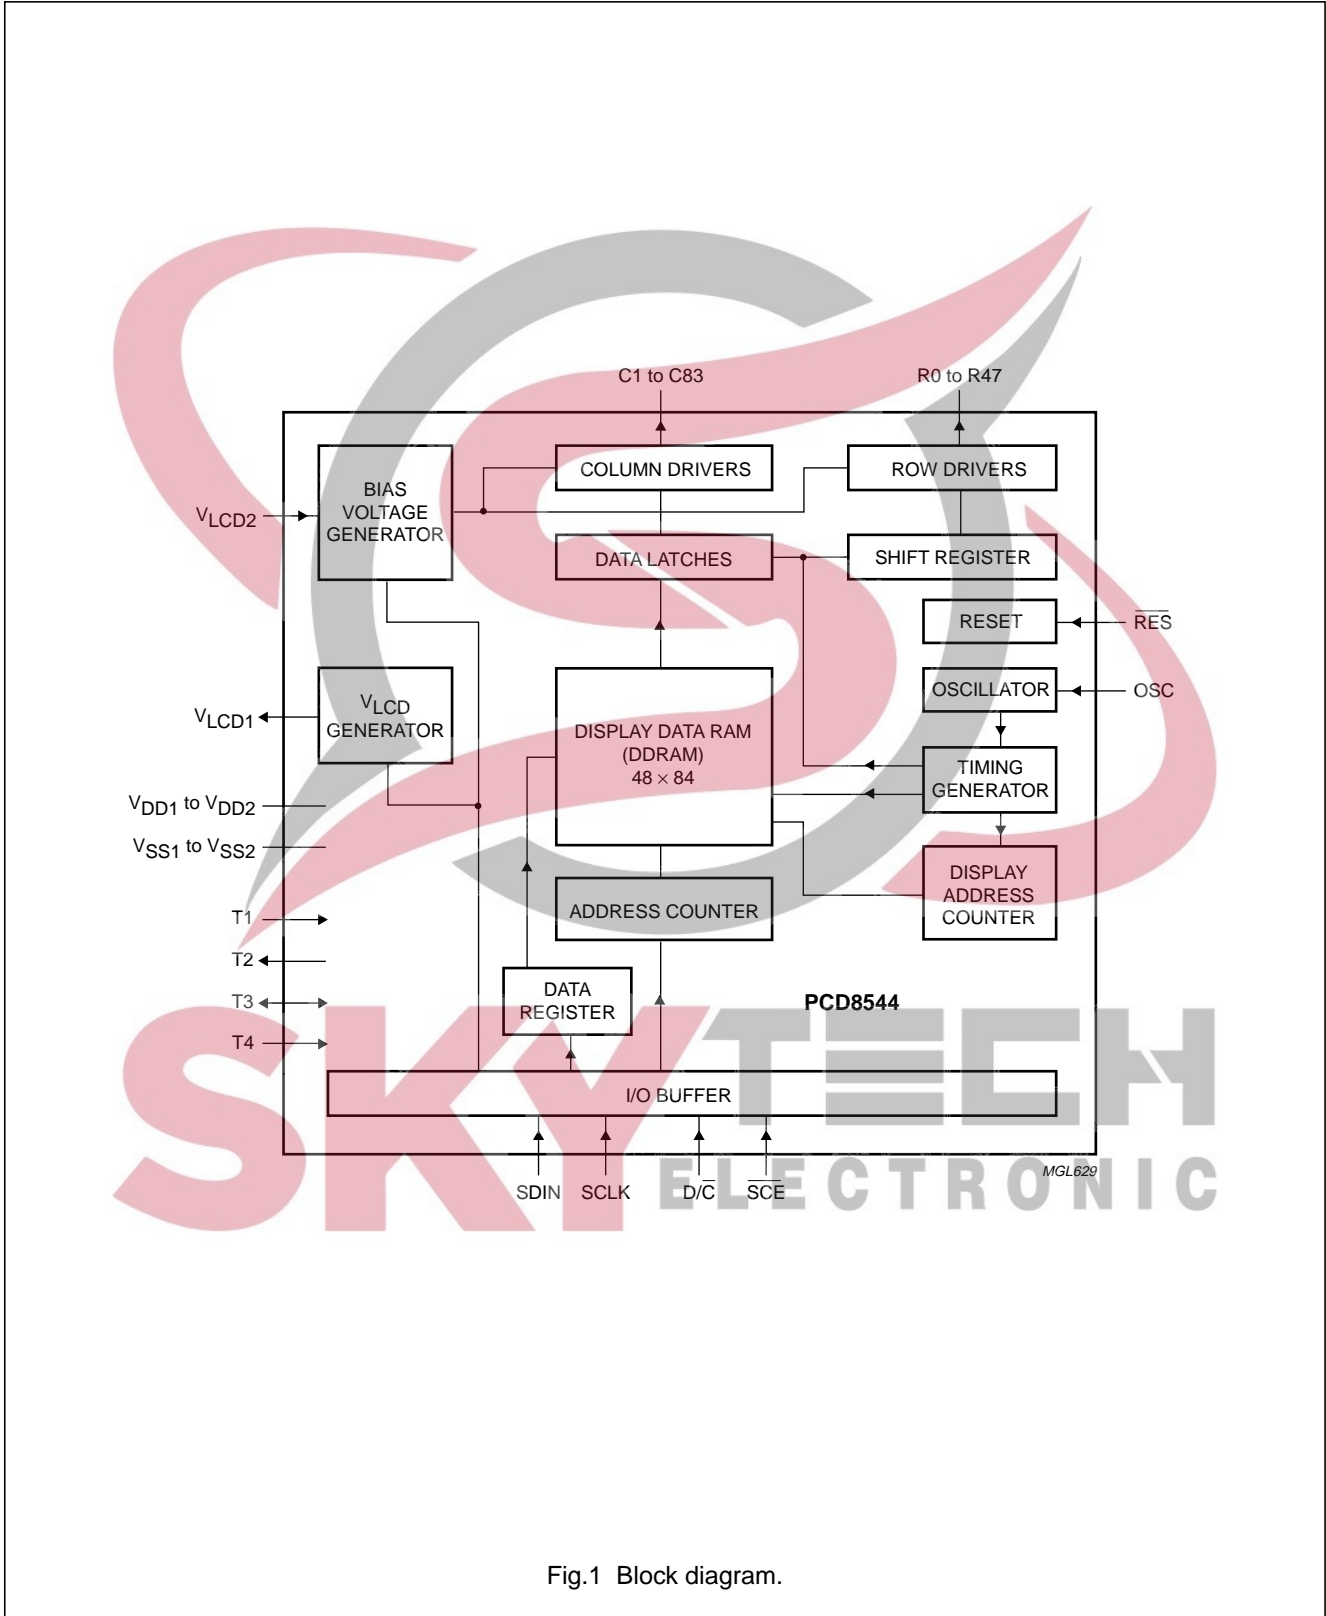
C1 to C83

R0 to R47

BIAS VOLTAGE GENERATOR

COLUMN DRIVERS

ROW DRIVERS

$V_{LCD2}$

DATA LATCHES

SHIFT REGISTER

RESET

$\overline{RES}$

$V_{LCD}$ GENERATOR

OSCILLATOR

OSC

$V_{LCD1}$

DISPLAY DATA RAM (DDRAM) $48 \times 84$

TIMING GENERATOR

$V_{DD1}$ to $V_{DD2}$

$V_{SS1}$ to $V_{SS2}$

DISPLAY ADDRESS COUNTER

T1

ADDRESS COUNTER

T2

T3

DATA REGISTER

PCD8544

T4

I/O BUFFER

SDIN

SCLK

D/$\overline{C}$

$\overline{SCE}$

MGL629

SKY TECH ELECTRONIC

Fig.1 Block diagram.